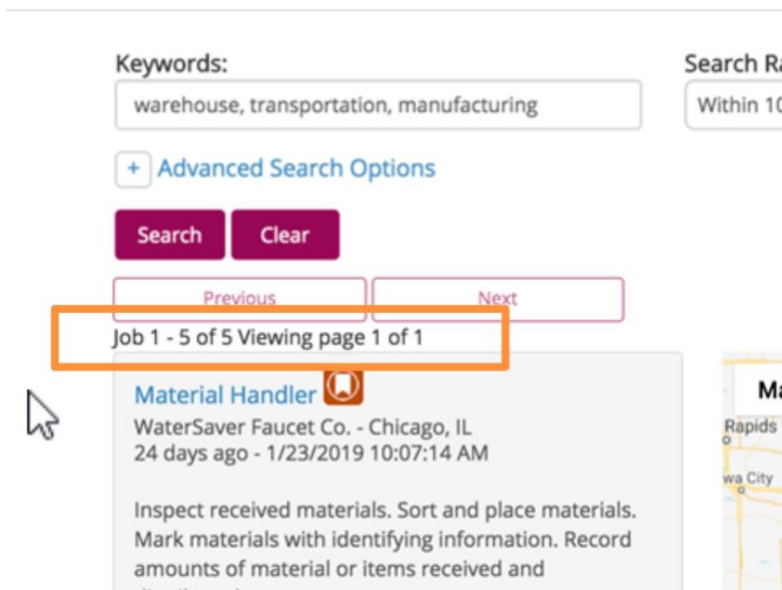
Keywords:

warehouse, transportation, manufacturing

Search Ra

Within 10

+ Advanced Search Options

Search Clear

Previous Next

Job 1 - 5 of 5 Viewing page 1 of 1

Material Handler

WaterSaver Faucet Co. - Chicago, IL
24 days ago - 1/23/2019 10:07:14 AM

Inspect received materials. Sort and place materials. Mark materials with identifying information. Record amounts of material or items received and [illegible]

Ma

Rapids

wa City